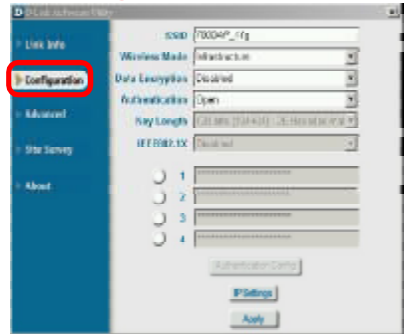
D-Link AirPremier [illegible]

Link Info

Configuration

Advanced

Site Survey

About

SSID 7000AP_11g

Wireless Mode Infrastructure

Data Encryption Disabled

Authentication Open

Key Length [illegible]

IEEE802.1X Disabled

1 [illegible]

2 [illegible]

3 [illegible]

4 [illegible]

Authentication Config

IP Settings

Apply